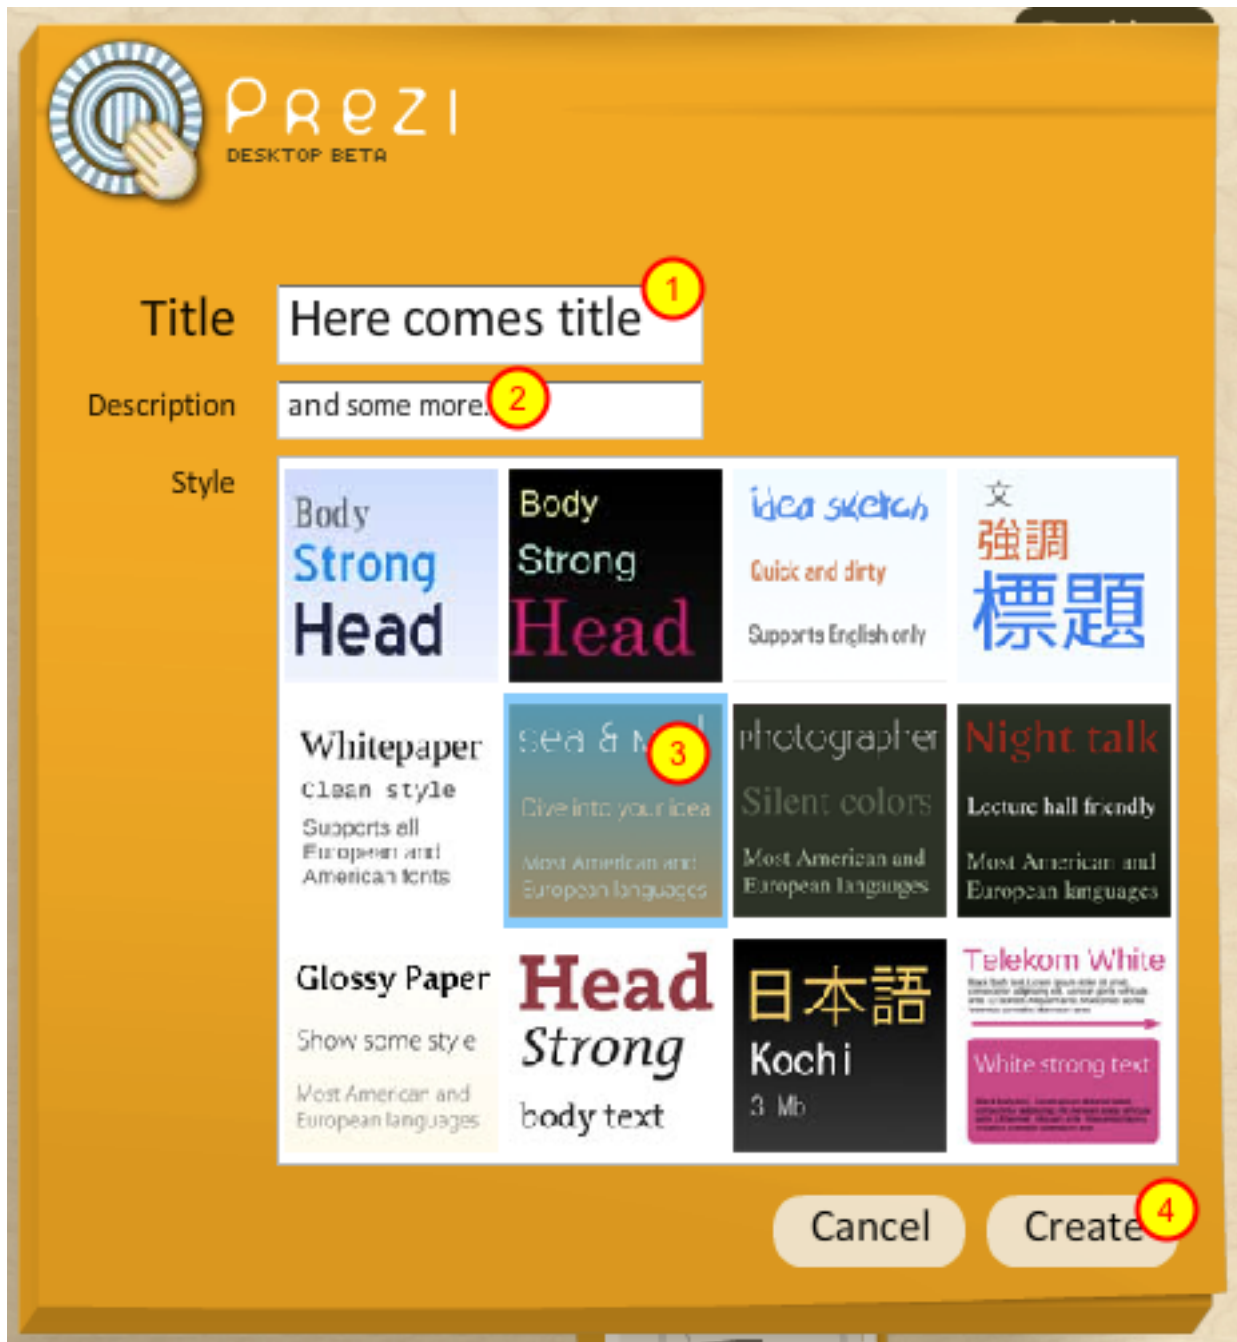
PREZI
DESKTOP BETA

Title Here comes title 1

Description and some more. 2

Style

Body
Strong
Head

Body
Strong
Head

idea sketch
Quick and dirty
Supports English only

文
強調
標題

Whitepaper
Clean style
Supports all European and American fonts

sea & m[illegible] 3
Dive into your idea
Most American and European languages

photographer
Silent colors
Most American and European languages

Night talk
Lecture hall friendly
Most American and European languages

Glossy Paper
Show some style
Most American and European languages

Head
Strong
body text

日本語
Kochi
3 Mb

Telekom White
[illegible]
White strong text
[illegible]

Cancel Create 4